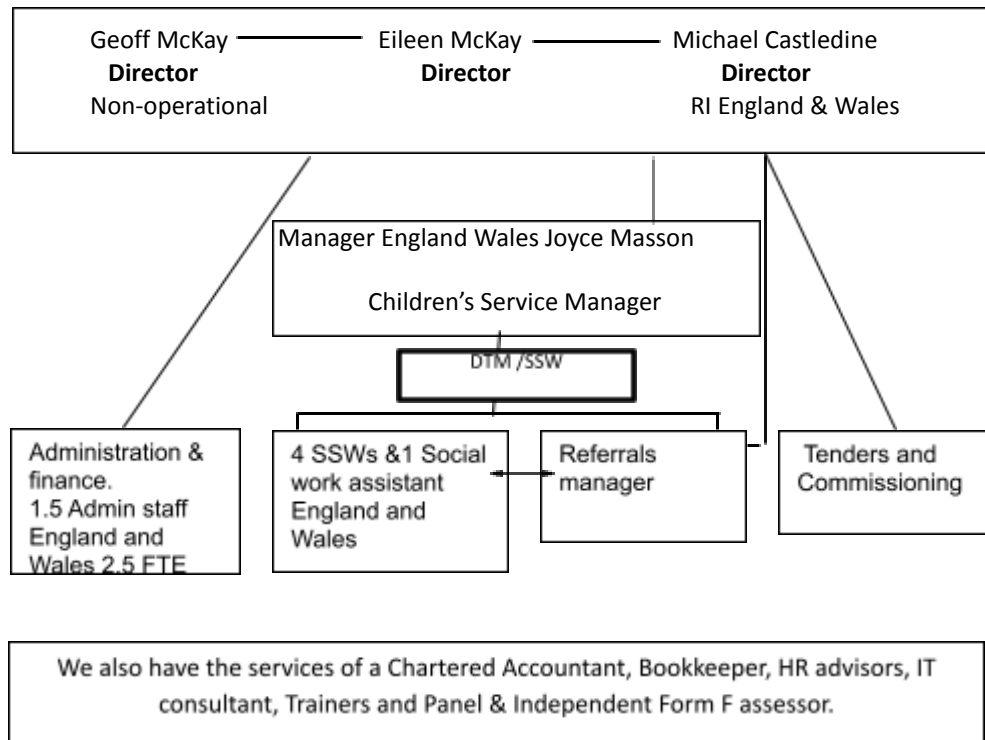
Geoff McKay
Director
Non-operational

Eileen McKay
Director

Michael Castledine
Director
RI England & Wales

Manager England Wales Joyce Masson

Children's Service Manager

DTM /SSW

Administration & finance. 1.5 Admin staff England and Wales 2.5 FTE

4 SSWs &1 Social work assistant England and Wales

Referrals manager

Tenders and Commissioning

We also have the services of a Chartered Accountant, Bookkeeper, HR advisors, IT consultant, Trainers and Panel & Independent Form F assessor.